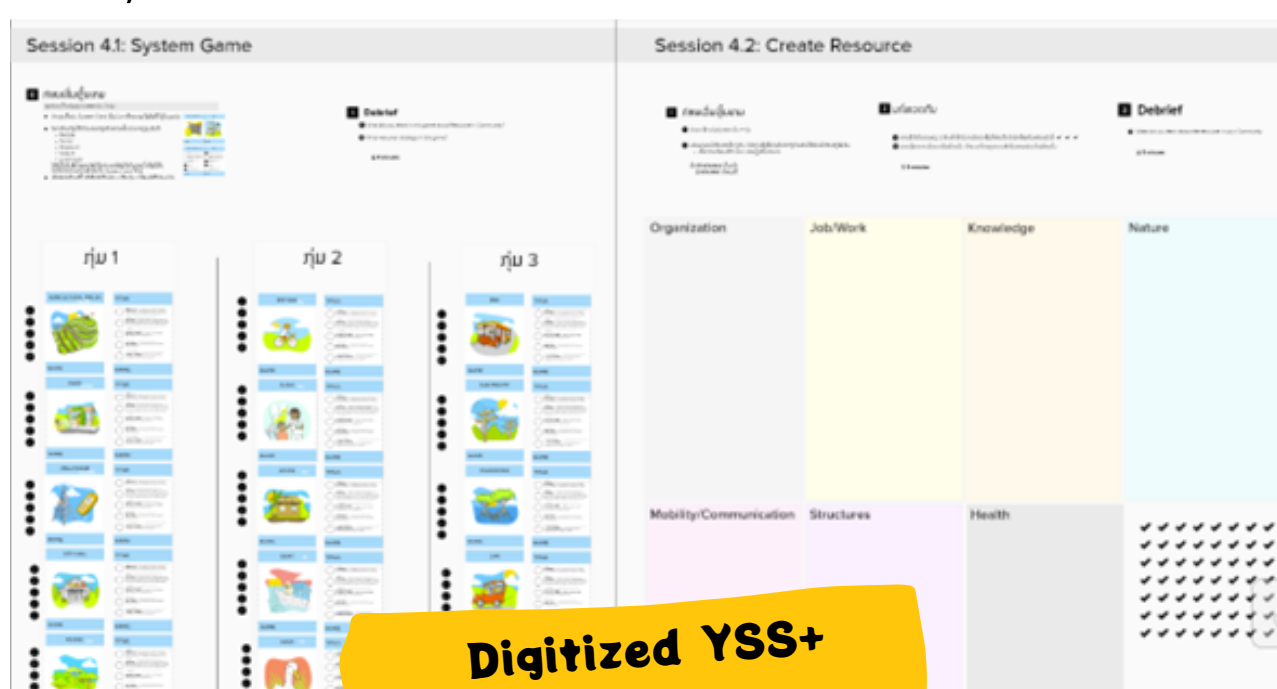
Session 4.1: System Game

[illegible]

Debrief

กลุ่ม 1

กลุ่ม 2

กลุ่ม 3

Session 4.2: Create Resource

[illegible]

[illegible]

Debrief

Organization

Job/Work

Knowledge

Nature

Mobility/Communication

Structures

Health

Digitized YSS+